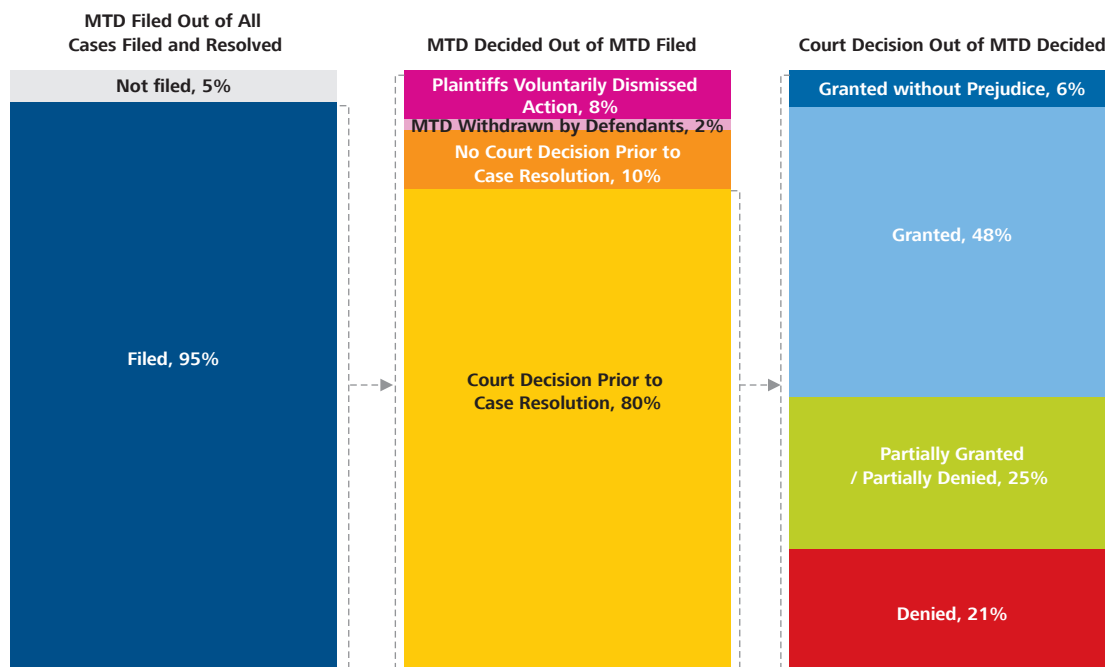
MTD Filed Out of All Cases Filed and Resolved

Not filed, 5%

Filed, 95%

MTD Decided Out of MTD Filed

Plaintiffs Voluntarily Dismissed Action, 8%

MTD Withdrawn by Defendants, 2%

No Court Decision Prior to Case Resolution, 10%

Court Decision Prior to Case Resolution, 80%

Court Decision Out of MTD Decided

Granted without Prejudice, 6%

Granted, 48%

Partially Granted / Partially Denied, 25%

Denied, 21%